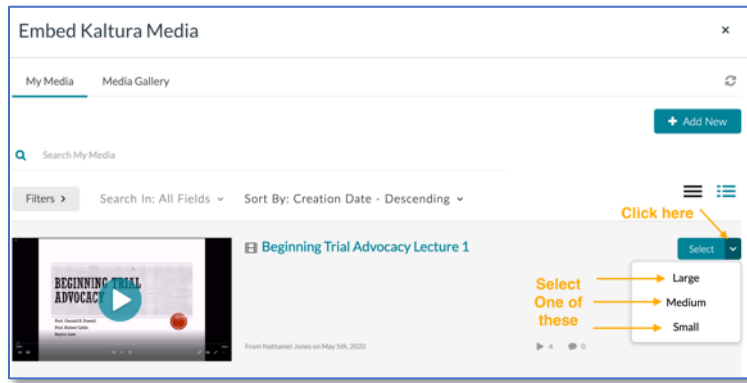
Embed Kaltura Media

×

My Media

Media Gallery

+ Add New

Search My Media

Filters >

Search In: All Fields

Sort By: Creation Date - Descending

Click here

BEGINNING TRIAL ADVOCACY

Prof. Oswald R. Powell
Prof. Robert Little
Baylor Law

Beginning Trial Advocacy Lecture 1

From Nathaniel Jones on May 5th, 2020

Select

Select One of these

Large

Medium

Small

4

0